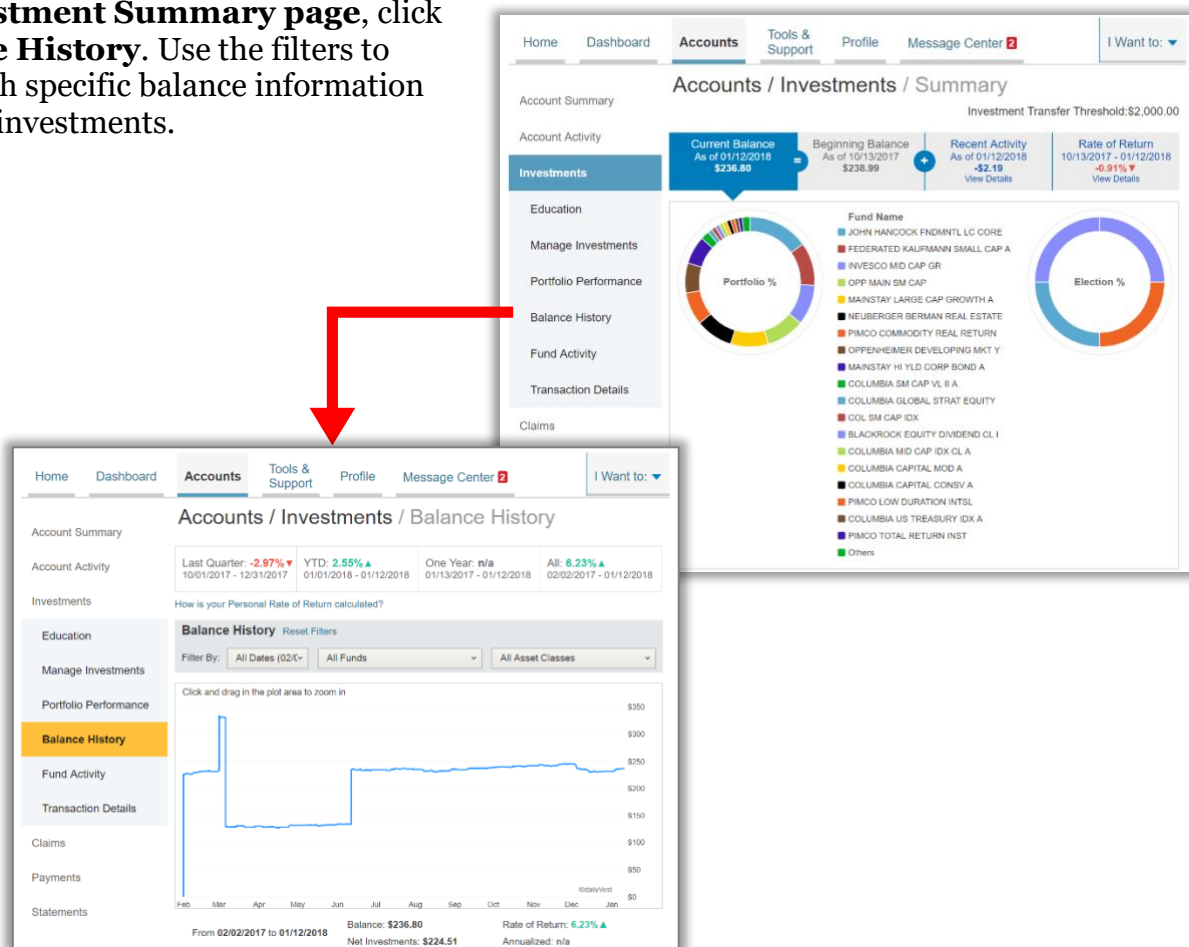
**stment Summary page**, click **e History**. Use the filters to h specific balance information investments.

Home Dashboard Accounts Tools & Support Profile Message Center 2 I Want to:

Account Summary
Account Activity
Investments
Education
Manage Investments
Portfolio Performance
Balance History
Fund Activity
Transaction Details
Claims

Accounts / Investments / Summary

Investment Transfer Threshold:$2,000.00

Current Balance As of 01/12/2018 $236.80 = Beginning Balance As of 10/13/2017 $238.99 + Recent Activity As of 01/12/2018 -$2.19 View Details | Rate of Return 10/13/2017 - 01/12/2018 -0.91% View Details

Portfolio %

Fund Name
JOHN HANCOCK FNDMNTL LC CORE
FEDERATED KAUFMANN SMALL CAP A
INVESCO MID CAP GR
OPP MAIN SM CAP
MAINSTAY LARGE CAP GROWTH A
NEUBERGER BERMAN REAL ESTATE
PIMCO COMMODITY REAL RETURN
OPPENHEIMER DEVELOPING MKT Y
MAINSTAY HI YLD CORP BOND A
COLUMBIA SM CAP VL II A
COLUMBIA GLOBAL STRAT EQUITY
COL SM CAP IDX
BLACKROCK EQUITY DIVIDEND CL I
COLUMBIA MID CAP IDX CL A
COLUMBIA CAPITAL MOD A
COLUMBIA CAPITAL CONSV A
PIMCO LOW DURATION INTSL
COLUMBIA US TREASURY IDX A
PIMCO TOTAL RETURN INST
Others

Election %

Home Dashboard Accounts Tools & Support Profile Message Center 2 I Want to:

Account Summary
Account Activity
Investments
Education
Manage Investments
Portfolio Performance
Balance History
Fund Activity
Transaction Details
Claims
Payments
Statements

Accounts / Investments / Balance History

Last Quarter: -2.97% 10/01/2017 - 12/31/2017 | YTD: 2.55% 01/01/2018 - 01/12/2018 | One Year: n/a 01/13/2017 - 01/12/2018 | All: 6.23% 02/02/2017 - 01/12/2018

How is your Personal Rate of Return calculated?

Balance History Reset Filters

Filter By: All Dates (02/( All Funds All Asset Classes

Click and drag in the plot area to zoom in

$350 $300 $250 $200 $150 $100 $50 $0

10dailyVest

Feb Mar Apr May Jun Jul Aug Sep Oct Nov Dec Jan

From 02/02/2017 to 01/12/2018 Balance: $236.80 Net Investments: $224.51 Rate of Return: 6.23% Annualized: n/a